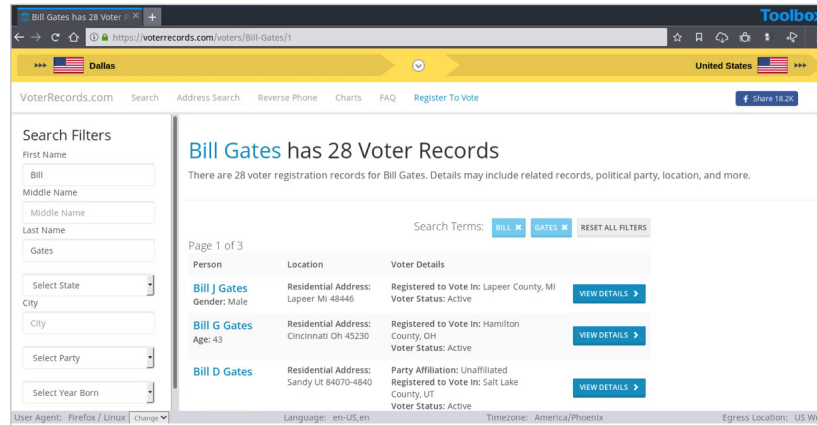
Bill Gates has 28 Voter R ×  +

Toolbox

https://voterrecords.com/voters/Bill-Gates/1

Dallas

United States

VoterRecords.com  Search  Address Search  Reverse Phone  Charts  FAQ  Register To Vote

Share 18.2K

Search Filters

First Name

Bill

Middle Name

Middle Name

Last Name

Gates

Select State

City

City

Select Party

Select Year Born

Bill Gates has 28 Voter Records

There are 28 voter registration records for Bill Gates. Details may include related records, political party, location, and more.

Search Terms: BILL ✖ GATES ✖ RESET ALL FILTERS

Page 1 of 3

| Person | Location | Voter Details | |
|---|---|---|---|
| Bill J Gates Gender: Male | Residential Address: Lapeer Mi 48446 | Registered to Vote In: Lapeer County, MI Voter Status: Active | VIEW DETAILS › |
| Bill G Gates Age: 43 | Residential Address: Cincinnati Oh 45230 | Registered to Vote In: Hamilton County, OH Voter Status: Active | VIEW DETAILS › |
| Bill D Gates | Residential Address: Sandy Ut 84070-4840 | Party Affiliation: Unaffiliated Registered to Vote In: Salt Lake County, UT Voter Status: Active | VIEW DETAILS › |

User Agent: Firefox / Linux Change  Language: en-US,en  Timezone: America/Phoenix  Egress Location: US W